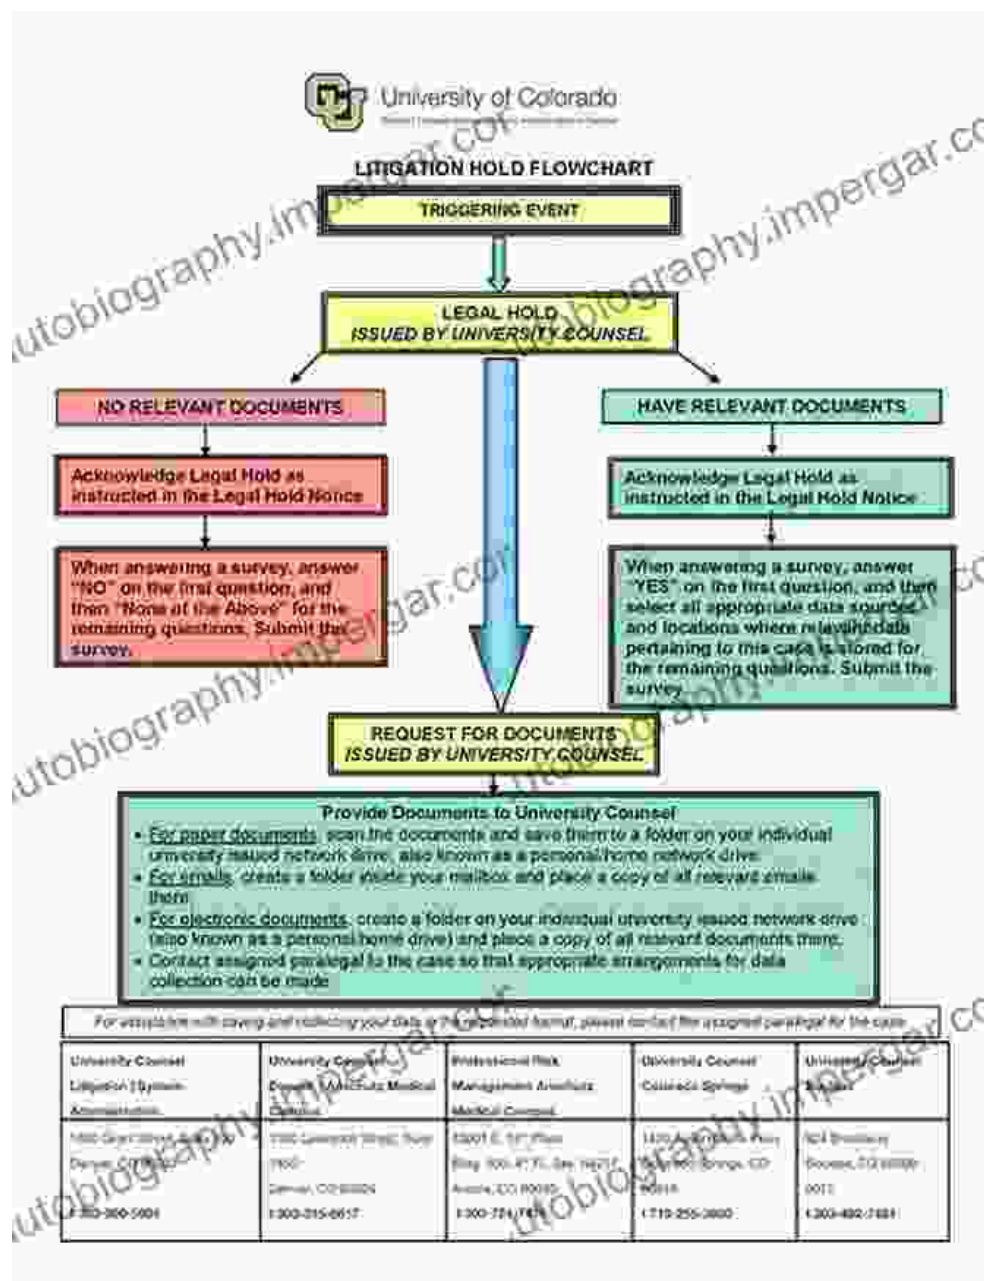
University of Colorado
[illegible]

LITIGATION HOLD FLOWCHART

TRIGGERING EVENT

LEGAL HOLD
ISSUED BY UNIVERSITY COUNSEL

NO RELEVANT DOCUMENTS

Acknowledge Legal Hold as instructed in the Legal Hold Notice

When answering a survey, answer "NO" on the first question, and then "None of the Above" for the remaining questions. Submit the survey.

HAVE RELEVANT DOCUMENTS

Acknowledge Legal Hold as instructed in the Legal Hold Notice

When answering a survey, answer "YES" on the first question, and then select all appropriate data sources and locations where relevant data pertaining to this case is stored for the remaining questions. Submit the survey.

REQUEST FOR DOCUMENTS
ISSUED BY UNIVERSITY COUNSEL

Provide Documents to University Counsel
• For paper documents, scan the documents and save them to a folder on your individual university issued network drive, also known as a personal/home network drive.
• For emails, create a folder inside your mailbox and place a copy of all relevant emails there.
• For electronic documents, create a folder on your individual university issued network drive (also known as a personal/home drive) and place a copy of all relevant documents there.
• Contact assigned paralegal to the case so that appropriate arrangements for data collection can be made.

For assistance with saving and collecting your data in the requested format, please contact the assigned paralegal for the case.

| University Counsel Litigation / System Administration | University Counsel Denver / Anschutz Medical Campus | Professional Risk Management Anschutz Medical Campus | University Counsel Colorado Springs | University Counsel Boulder |
|---|---|---|---|---|
| 1800 Grant Street, Suite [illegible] Denver, CO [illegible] | 1380 Lawrence Street, Suite 1400 Denver, CO 80204 | 13001 E. 17th Place Bldg. 500, 4th Fl. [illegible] Aurora, CO 80045 | 1420 Austin Bluffs Pkwy Colorado Springs, CO 80918 | 924 Broadway Boulder, CO 80309-0013 |
| 1-303-860-5691 | 1-303-315-6617 | 1-303-724-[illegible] | 1-719-255-3000 | 1-303-492-7481 |